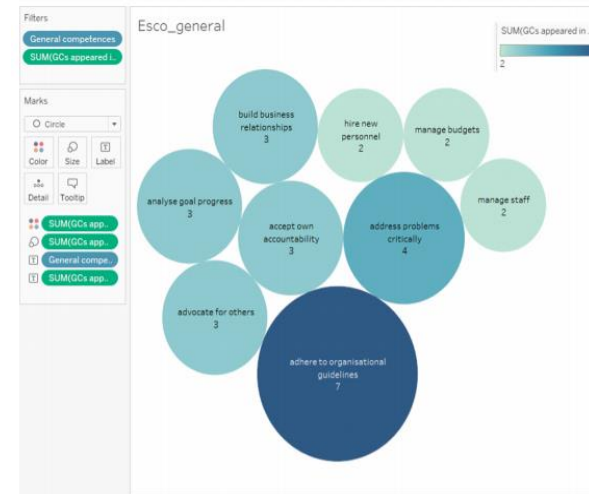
Filters

General competences

SUM(GCs appeared i..

Marks

Circle

Color

Size

Label

Detail

Tooltip

SUM(GCs app..

SUM(GCs app..

General compe..

SUM(GCs app..

Esco_general

SUM(GCs appeared in ..

2

build business relationships
3

hire new personnel
2

manage budgets
2

analyse goal progress
3

accept own accountability
3

address problems critically
4

manage staff
2

advocate for others
3

adhere to organisational guidelines
7